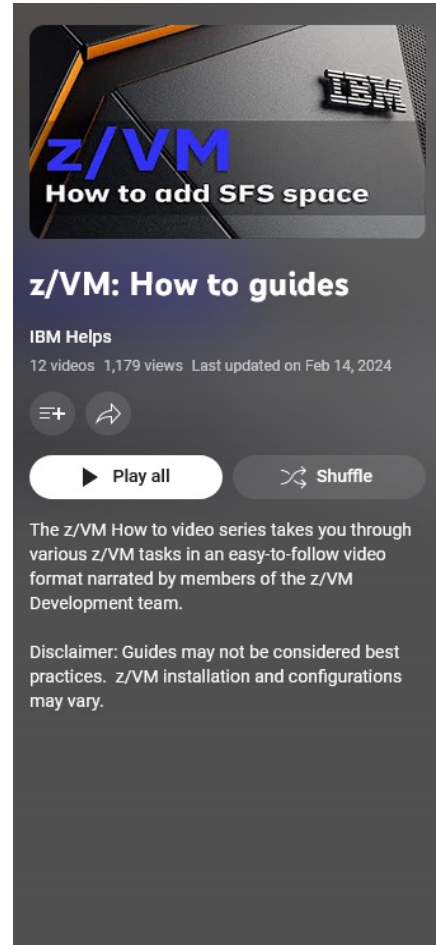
IBM

z/VM

How to add SFS space

z/VM: How to guides

IBM Helps

12 videos 1,179 views Last updated on Feb 14, 2024

Play all

Shuffle

The z/VM How to video series takes you through various z/VM tasks in an easy-to-follow video format narrated by members of the z/VM Development team.

Disclaimer: Guides may not be considered best practices. z/VM installation and configurations may vary.